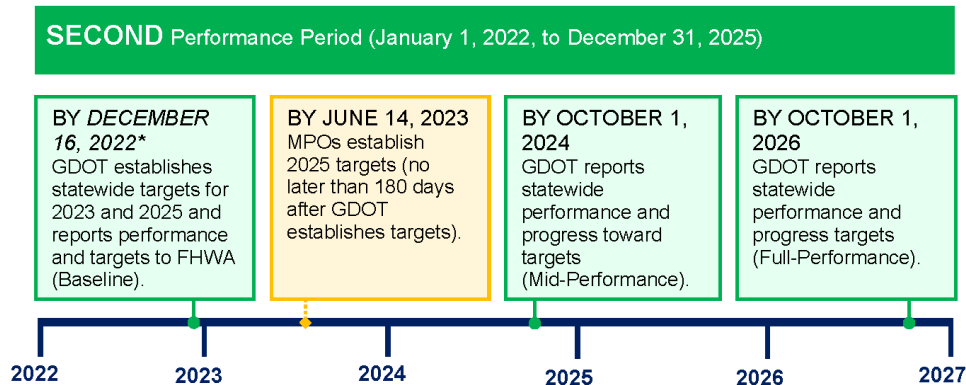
SECOND Performance Period (January 1, 2022, to December 31, 2025)

BY DECEMBER 16, 2022*
GDOT establishes statewide targets for 2023 and 2025 and reports performance and targets to FHWA (Baseline).

BY JUNE 14, 2023
MPOs establish 2025 targets (no later than 180 days after GDOT establishes targets).

BY OCTOBER 1, 2024
GDOT reports statewide performance and progress toward targets (Mid-Performance).

BY OCTOBER 1, 2026
GDOT reports statewide performance and progress targets (Full-Performance).

2022
2023
2024
2025
2026
2027